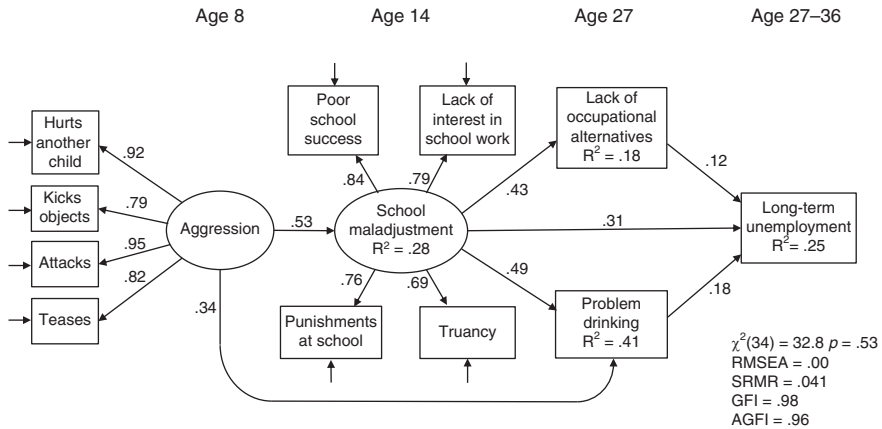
Age 8

Age 14

Age 27

Age 27–36

Hurts another child

Kicks objects

Attacks

Teases

.92

.79

.95

.82

Aggression

.53

.34

Poor school success

Lack of interest in school work

.84

.79

School maladjustment $R^2 = .28$

.76

.69

Punishments at school

Truancy

.43

.31

.49

Lack of occupational alternatives $R^2 = .18$

Problem drinking $R^2 = .41$

.12

.18

Long-term unemployment $R^2 = .25$

$\chi^2(34) = 32.8$ $p = .53$
RMSEA = .00
SRMR = .041
GFI = .98
AGFI = .96